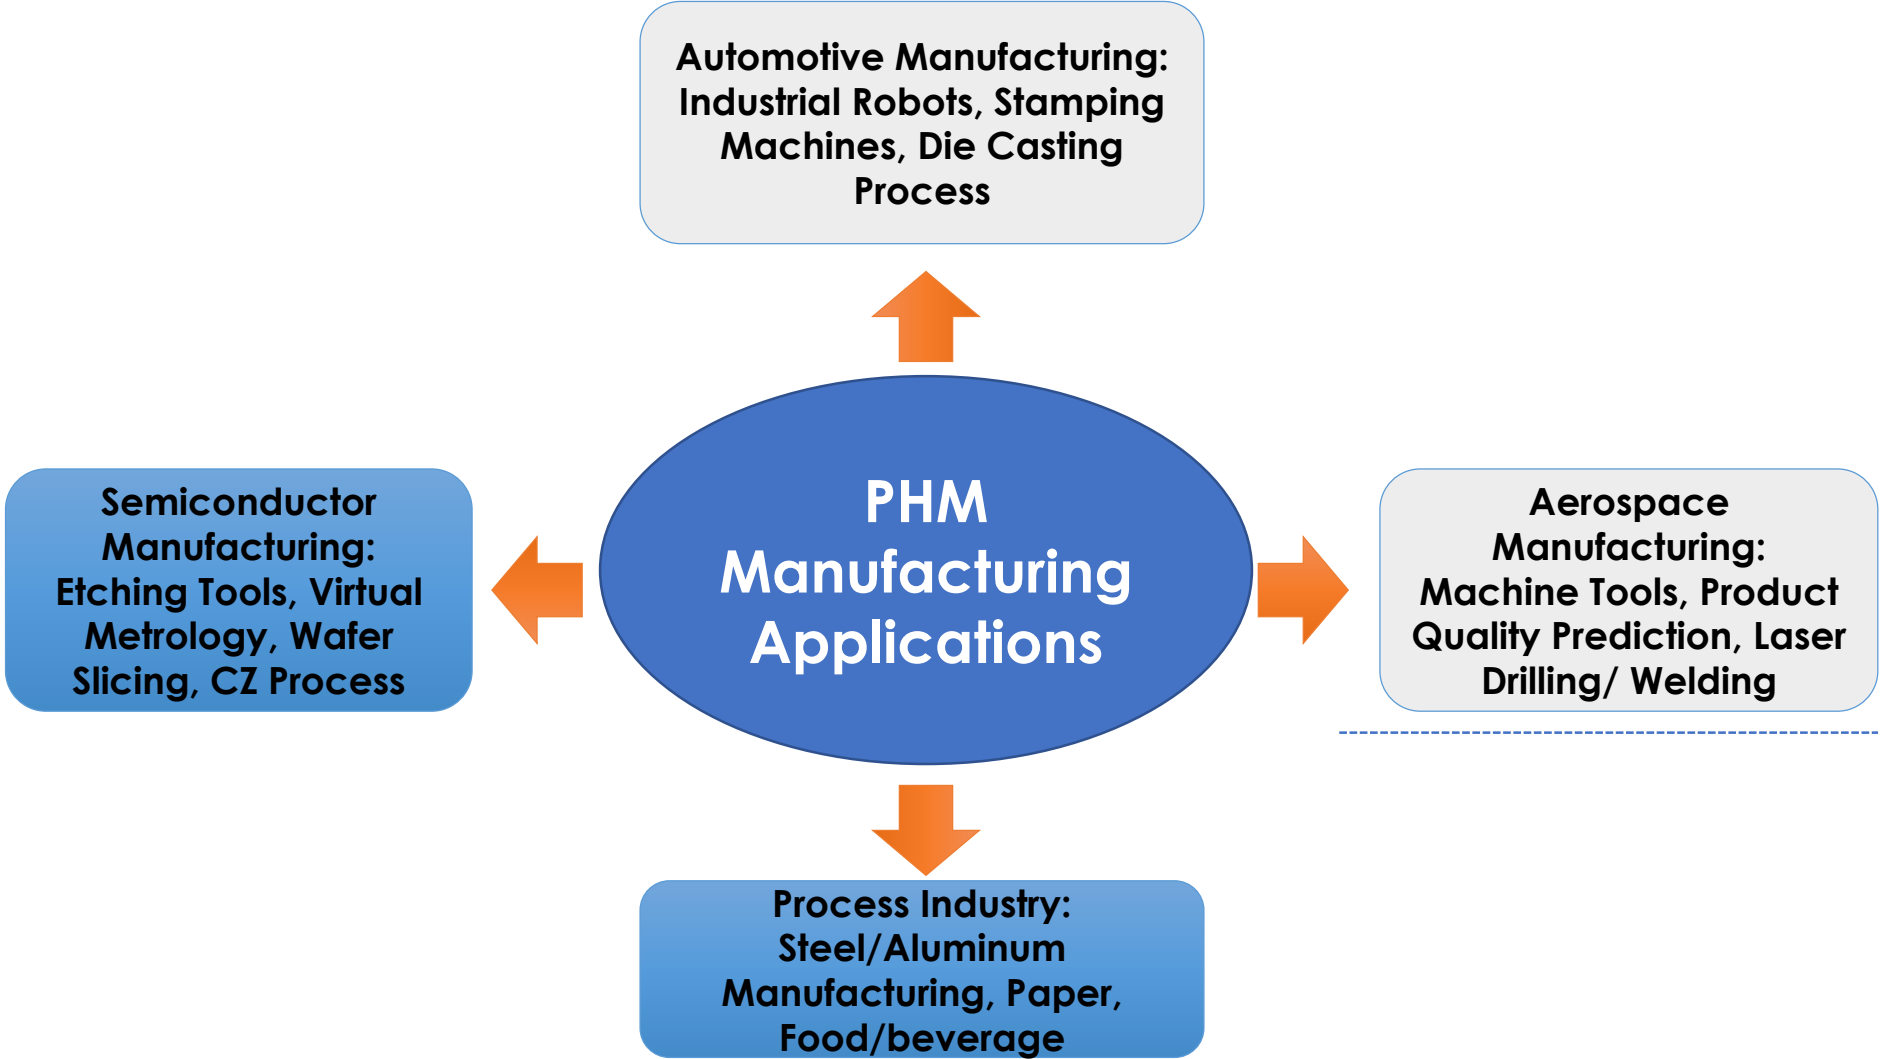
Automotive Manufacturing: Industrial Robots, Stamping Machines, Die Casting Process

Semiconductor Manufacturing: Etching Tools, Virtual Metrology, Wafer Slicing, CZ Process

PHM Manufacturing Applications

Aerospace Manufacturing: Machine Tools, Product Quality Prediction, Laser Drilling/ Welding

Process Industry: Steel/Aluminum Manufacturing, Paper, Food/beverage